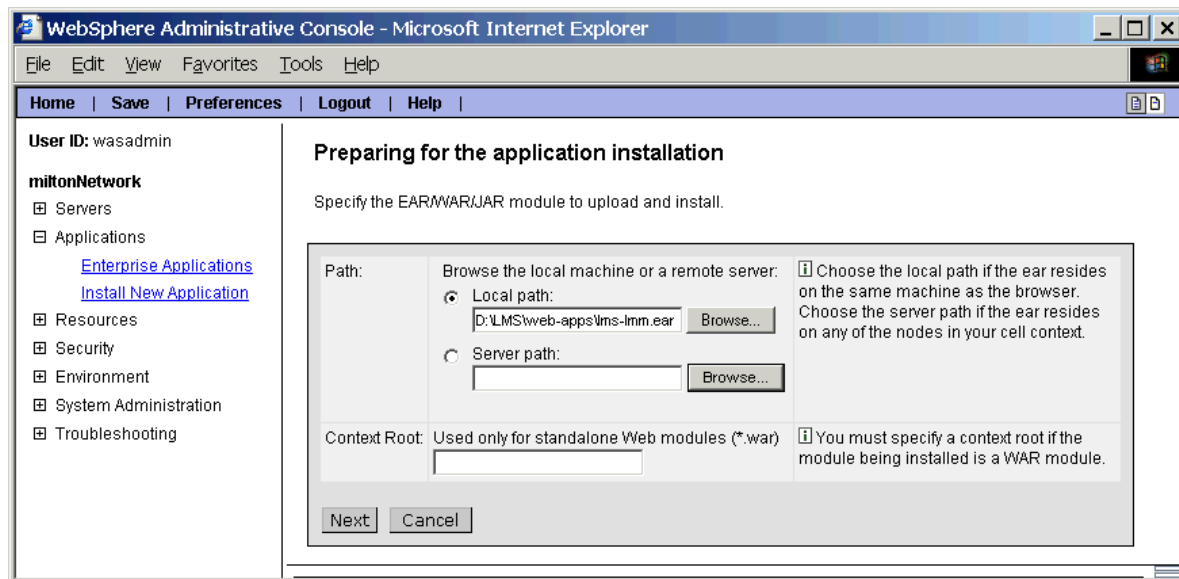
WebSphere Administrative Console - Microsoft Internet Explorer

File Edit View Favorites Tools Help

Home | Save | Preferences | Logout | Help |

User ID: wasadmin

miltonNetwork
⊞ Servers
⊟ Applications
Enterprise Applications
Install New Application
⊞ Resources
⊞ Security
⊞ Environment
⊞ System Administration
⊞ Troubleshooting

Preparing for the application installation

Specify the EAR/WAR/JAR module to upload and install.

| Path: | Browse the local machine or a remote server: Local path: D:\LMS\web-apps\lms-lmm.ear Browse... Server path: Browse... | Choose the local path if the ear resides on the same machine as the browser. Choose the server path if the ear resides on any of the nodes in your cell context. |
|---|---|---|
| Context Root: | Used only for standalone Web modules (*.war) | You must specify a context root if the module being installed is a WAR module. |

Next Cancel